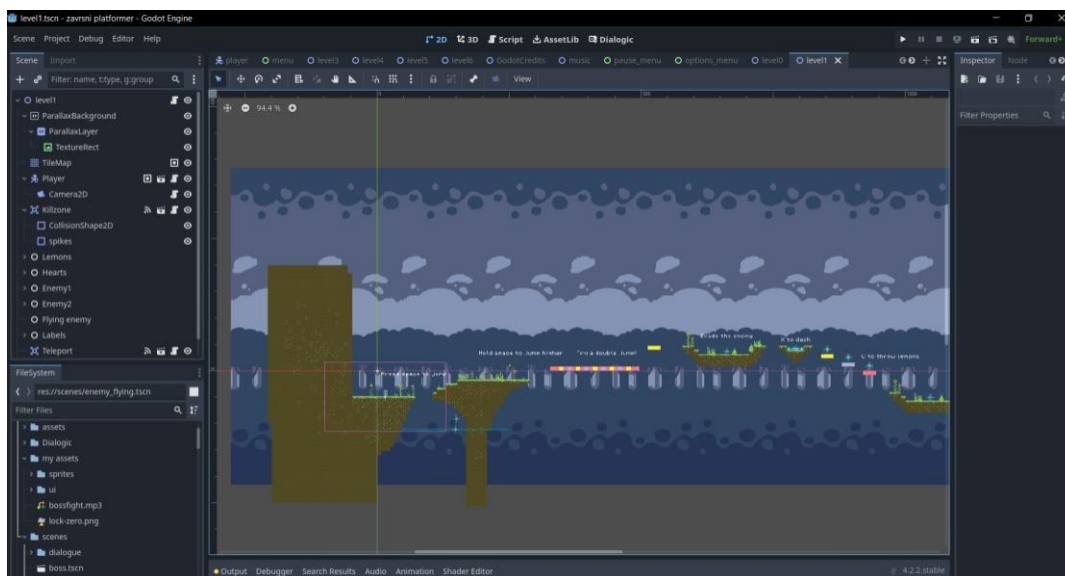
level1.tscn - zavrsni platformer - Godot Engine

Scene Project Debug Editor Help

2D 3D Script AssetLib Dialogic

Forward+

Scene Import

Filter: name, t:type, g:group

level1
ParallaxBackground
ParallaxLayer
TextureRect
TileMap
Player
Camera2D
Killzone
CollisionShape2D
spikes
Lemons
Hearts
Enemy1
Enemy2
Flying enemy
Labels
Teleport

player menu level3 level4 level5 level6 GodotCredits music pause_menu options_menu level0 level1

View

94.4 %

Hold space to Jump higher

Press space to Jump

Try a double Jump!

Press the enemy

K to dash

L to throw lemons

FileSystem

res://scenes/enemy_flying.tscn

Filter Files

assets
Dialogic
my assets
sprites
ui
bossfight.mp3
lock-zero.png
scenes
dialogue
boss.tscn

Output Debugger Search Results Audio Animation Shader Editor

4.2.2.stable

Inspector Node

Filter Properties